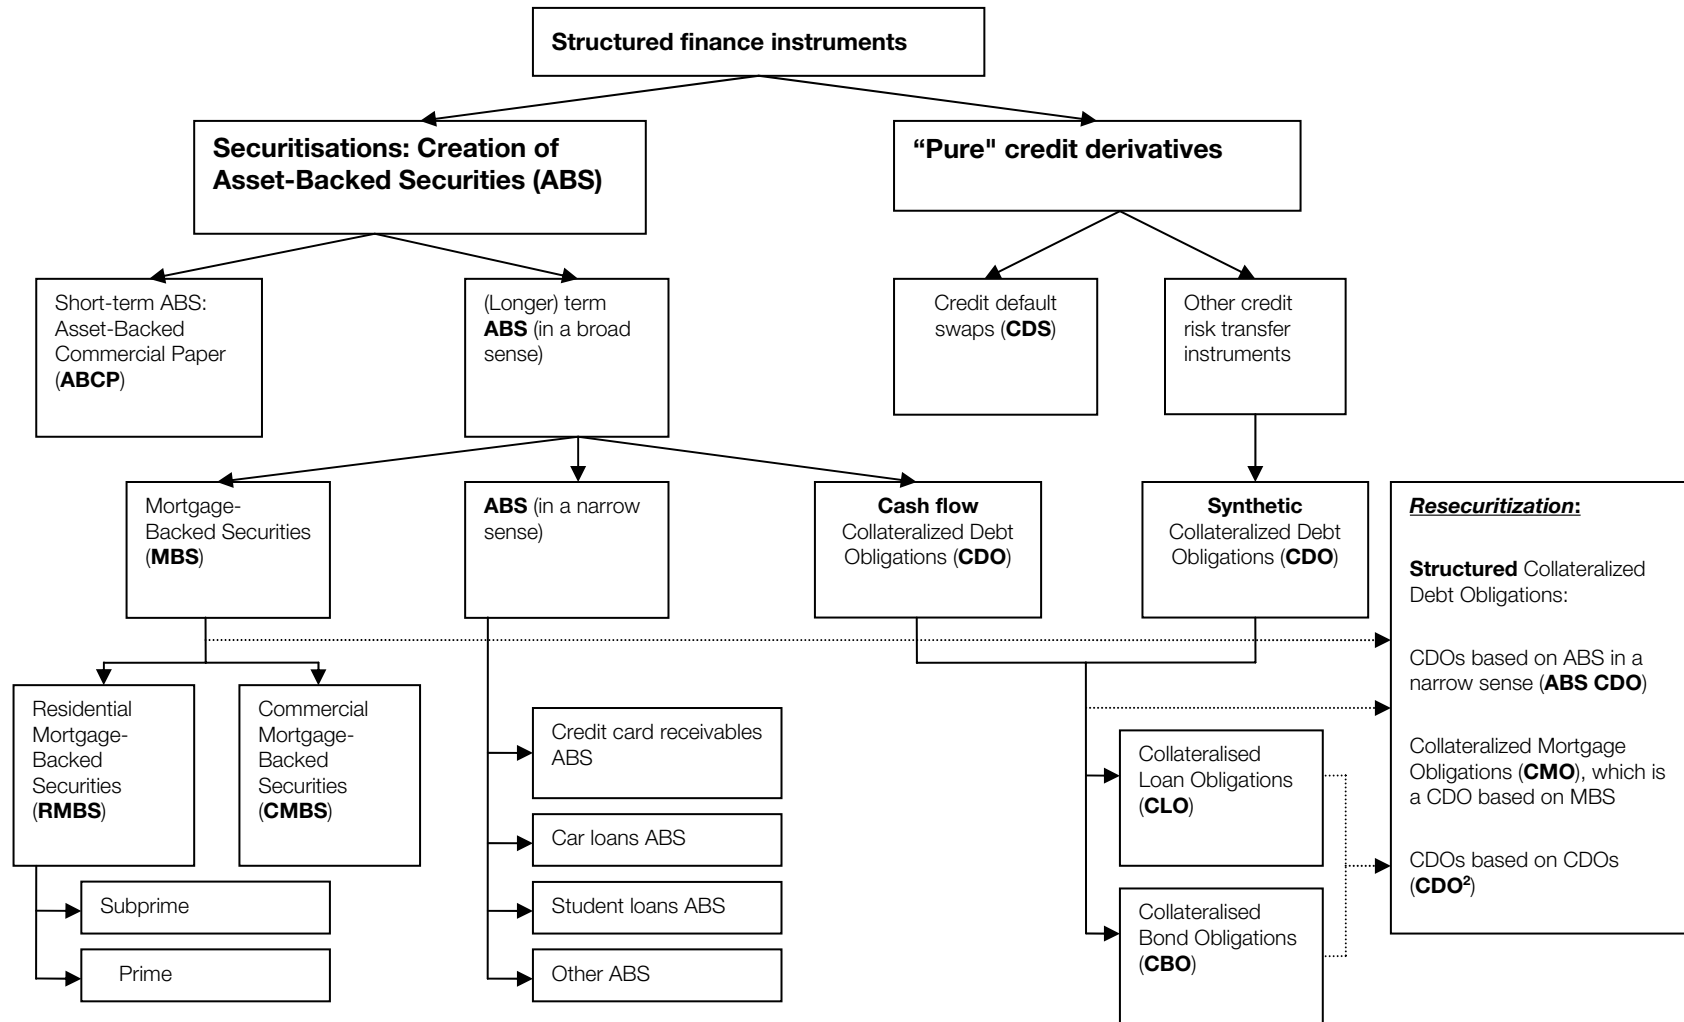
Structured finance instruments

Securitisations: Creation of Asset-Backed Securities (ABS)

"Pure" credit derivatives

Short-term ABS: Asset-Backed Commercial Paper (ABCP)

(Longer) term ABS (in a broad sense)

Credit default swaps (CDS)

Other credit risk transfer instruments

Mortgage-Backed Securities (MBS)

ABS (in a narrow sense)

Cash flow Collateralized Debt Obligations (CDO)

Synthetic Collateralized Debt Obligations (CDO)

Resecuritization:

Structured Collateralized Debt Obligations:

CDOs based on ABS in a narrow sense (ABS CDO)

Collateralized Mortgage Obligations (CMO), which is a CDO based on MBS

CDOs based on CDOs ($CDO^2$)

Residential Mortgage-Backed Securities (RMBS)

Commercial Mortgage-Backed Securities (CMBS)

Subprime

Prime

Credit card receivables ABS

Car loans ABS

Student loans ABS

Other ABS

Collateralised Loan Obligations (CLO)

Collateralised Bond Obligations (CBO)